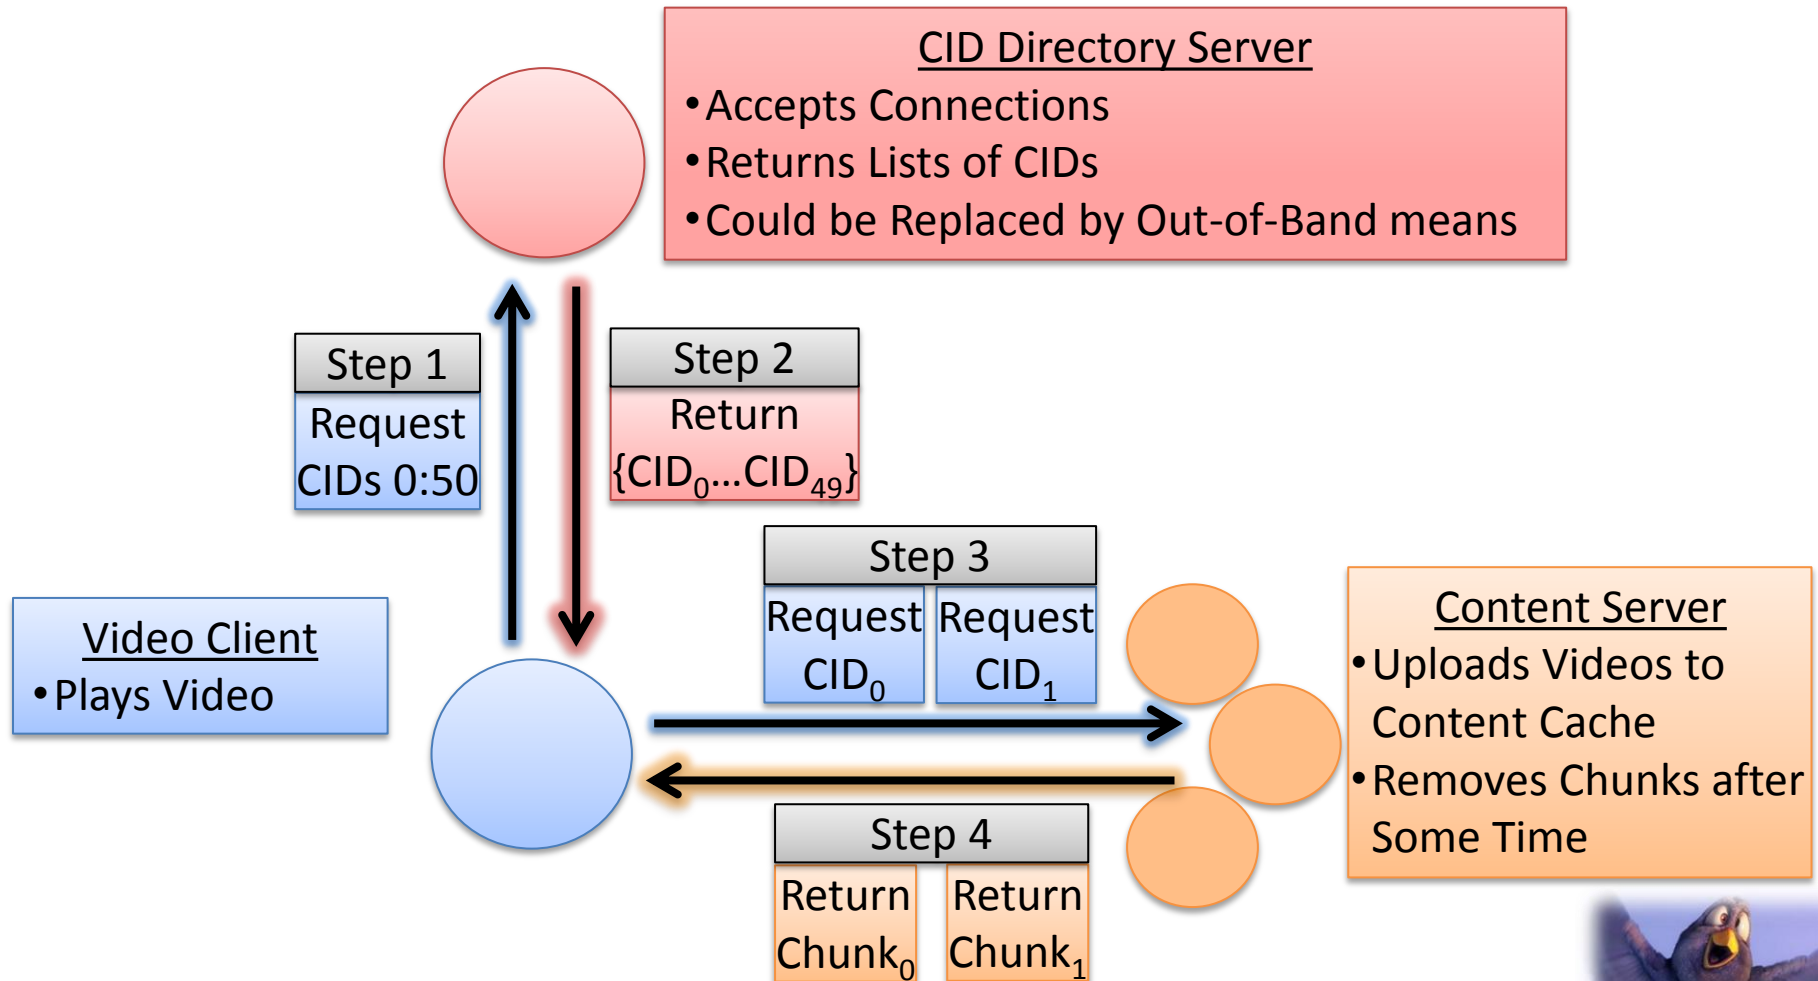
CID Directory Server
•Accepts Connections
•Returns Lists of CIDs
•Could be Replaced by Out-of-Band means

Step 1
Request CIDs 0:50

Step 2
Return $\{CID_0 \ldots CID_{49}\}$

Video Client
•Plays Video

Step 3
Request $CID_0$
Request $CID_1$

Content Server
•Uploads Videos to Content Cache
•Removes Chunks after Some Time

Step 4
Return $Chunk_0$
Return $Chunk_1$